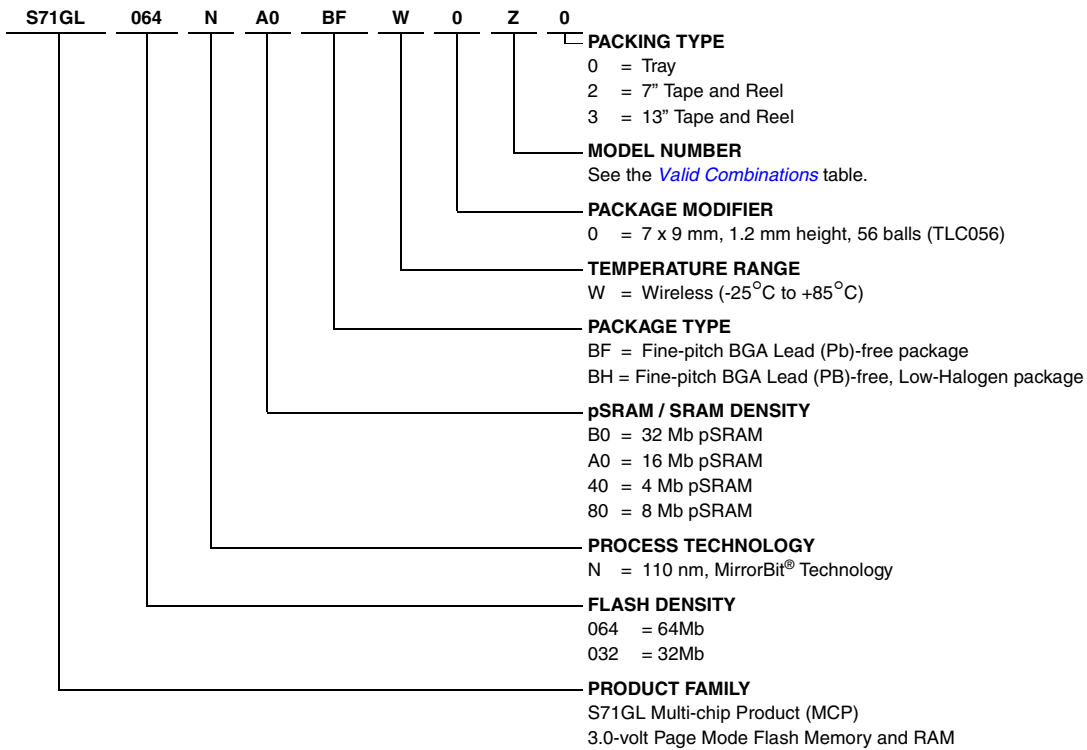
S71GL 064 N A0 BF W 0 Z 0

PACKING TYPE
0 = Tray
2 = 7" Tape and Reel
3 = 13" Tape and Reel

MODEL NUMBER
See the *Valid Combinations* table.

PACKAGE MODIFIER
0 = 7 x 9 mm, 1.2 mm height, 56 balls (TLC056)

TEMPERATURE RANGE
W = Wireless (-25°C to +85°C)

PACKAGE TYPE
BF = Fine-pitch BGA Lead (Pb)-free package
BH = Fine-pitch BGA Lead (PB)-free, Low-Halogen package

pSRAM / SRAM DENSITY
B0 = 32 Mb pSRAM
A0 = 16 Mb pSRAM
40 = 4 Mb pSRAM
80 = 8 Mb pSRAM

PROCESS TECHNOLOGY
N = 110 nm, MirrorBit® Technology

FLASH DENSITY
064 = 64Mb
032 = 32Mb

PRODUCT FAMILY
S71GL Multi-chip Product (MCP)
3.0-volt Page Mode Flash Memory and RAM